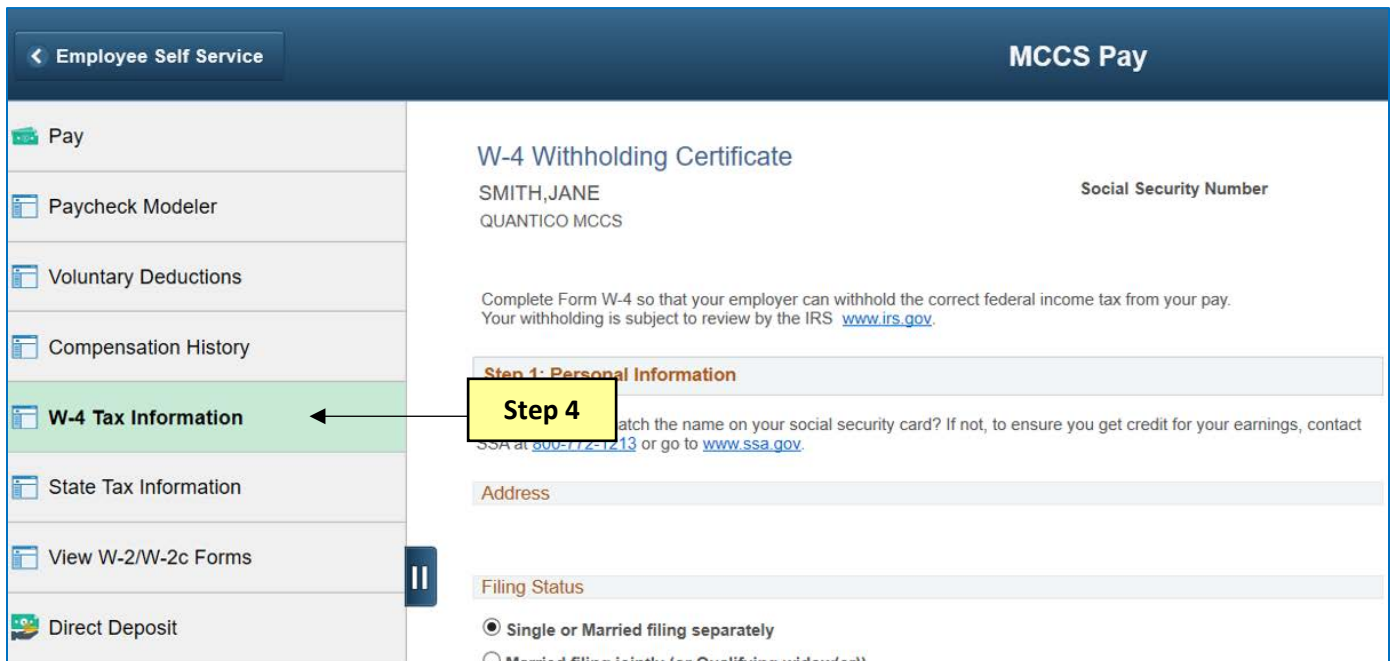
< Employee Self Service

MCCS Pay

Pay

Paycheck Modeler

Voluntary Deductions

Compensation History

W-4 Tax Information

State Tax Information

View W-2/W-2c Forms

Direct Deposit

W-4 Withholding Certificate

SMITH,JANE

QUANTICO MCCS

Social Security Number

Complete Form W-4 so that your employer can withhold the correct federal income tax from your pay. Your withholding is subject to review by the IRS www.irs.gov.

Step 1: Personal Information

Step 4

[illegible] atch the name on your social security card? If not, to ensure you get credit for your earnings, contact SSA at 800-772-1213 or go to www.ssa.gov.

Address

Filing Status

Single or Married filing separately

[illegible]